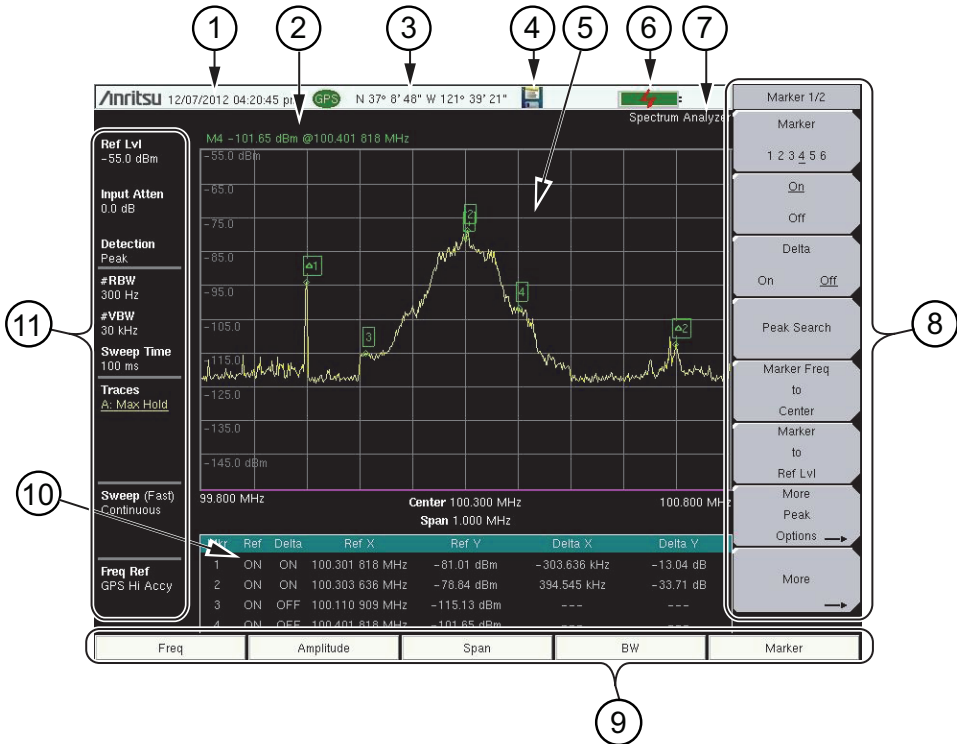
1 2 3 4 5 6 7

Anritsu 12/07/2012 04:20:45 pm GPS N 37° 8' 48" W 121° 39' 21"

Spectrum Analyzer

Marker 1/2

Marker
1 2 3 4 5 6

On
Off

Delta
On Off

Peak Search

Marker Freq to Center

Marker to Ref Lvl

More Peak Options

More

Ref Lvl
-55.0 dBm

Input Atten
0.0 dB

Detection
Peak

#RBW
300 Hz

#VBW
30 kHz

Sweep Time
100 ms

Traces
A: Max Hold

Sweep (Fast)
Continuous

Freq Ref
GPS Hi Accy

M4 -101.65 dBm @100.401 818 MHz

-55.0 dBm
-65.0
-75.0
-85.0
-95.0
-105.0
-115.0
-125.0
-135.0
-145.0 dBm

1 2 3 4 2

99.800 MHz
Center 100.300 MHz
Span 1.000 MHz
100.800 MHz

| Mkr | Ref | Delta | Ref X | Ref Y | Delta X | Delta Y |
|---|---|---|---|---|---|---|
| 1 | ON | ON | 100.301 818 MHz | -81.01 dBm | -303.636 kHz | -13.04 dB |
| 2 | ON | ON | 100.303 636 MHz | -78.84 dBm | 394.545 kHz | -33.71 dB |
| 3 | ON | OFF | 100.110 909 MHz | -115.13 dBm | --- | --- |
| 4 | ON | OFF | 100.401 818 MHz | -101.65 dBm | --- | --- |

Freq | Amplitude | Span | BW | Marker

8 9 10 11